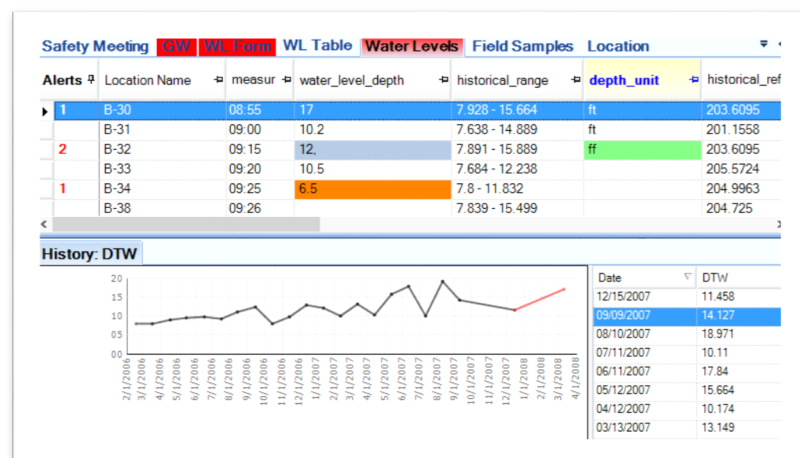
Safety Meeting GW WL Form WL Table Water Levels Field Samples Location

| Alerts | Location Name | measur | water_level_depth | historical_range | depth_unit | historical_ref |
|---|---|---|---|---|---|---|
| 1 | B-30 | 08:55 | 17 | 7.928 - 15.664 | ft | 203.6095 |
| | B-31 | 09:00 | 10.2 | 7.638 - 14.889 | ft | 201.1558 |
| 2 | B-32 | 09:15 | 12, | 7.891 - 15.889 | ff | 203.6095 |
| | B-33 | 09:20 | 10.5 | 7.684 - 12.238 | | 205.5724 |
| 1 | B-34 | 09:25 | 6.5 | 7.8 - 11.832 | | 204.9963 |
| | B-38 | 09:26 | | 7.839 - 15.499 | | 204.725 |

History: DTW

20
15
10
05
00

2/1/2006 3/1/2006 4/1/2006 5/1/2006 6/1/2006 7/1/2006 8/1/2006 9/1/2006 10/1/2006 11/1/2006 12/1/2006 1/1/2007 2/1/2007 3/1/2007 4/1/2007 5/1/2007 6/1/2007 7/1/2007 8/1/2007 9/1/2007 10/1/2007 11/1/2007 12/1/2007 1/1/2008 2/1/2008 3/1/2008 4/1/2008

| Date | DTW |
|---|---|
| 12/15/2007 | 11.458 |
| 09/09/2007 | 14.127 |
| 08/10/2007 | 18.971 |
| 07/11/2007 | 10.11 |
| 06/11/2007 | 17.84 |
| 05/12/2007 | 15.664 |
| 04/12/2007 | 10.174 |
| 03/13/2007 | 13.149 |